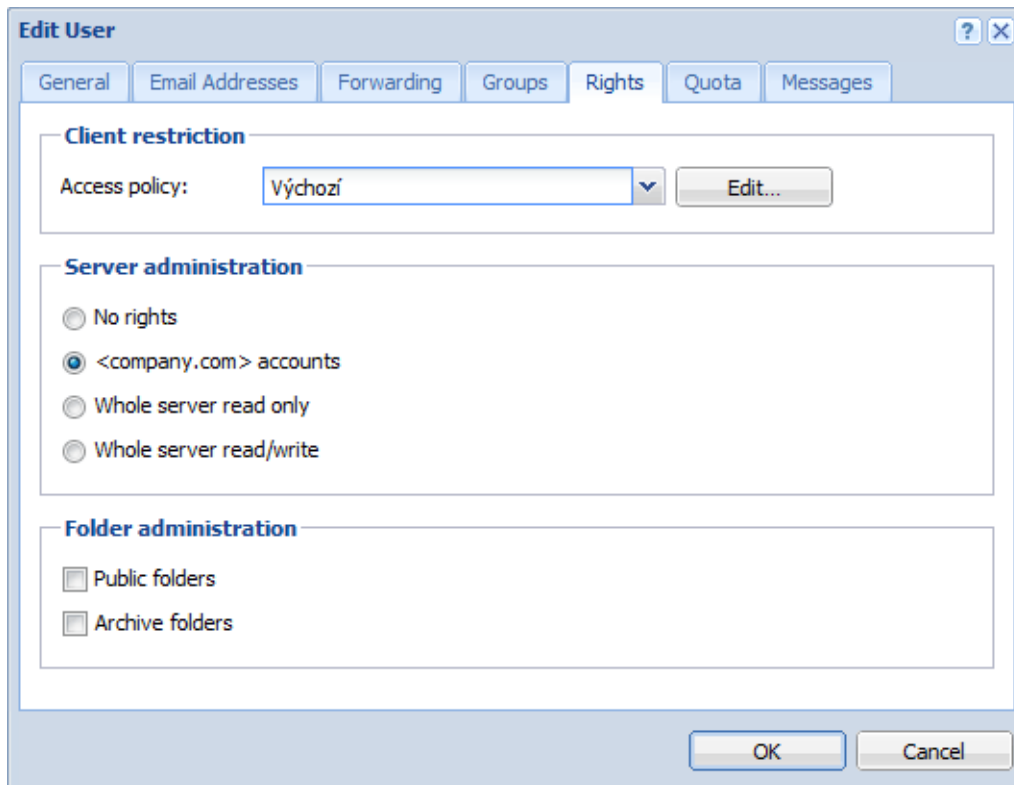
Edit User

? X

General | Email Addresses | Forwarding | Groups | Rights | Quota | Messages

Client restriction

Access policy: Výchozí

Edit...

Server administration

No rights

<company.com> accounts

Whole server read only

Whole server read/write

Folder administration

Public folders

Archive folders

OK

Cancel